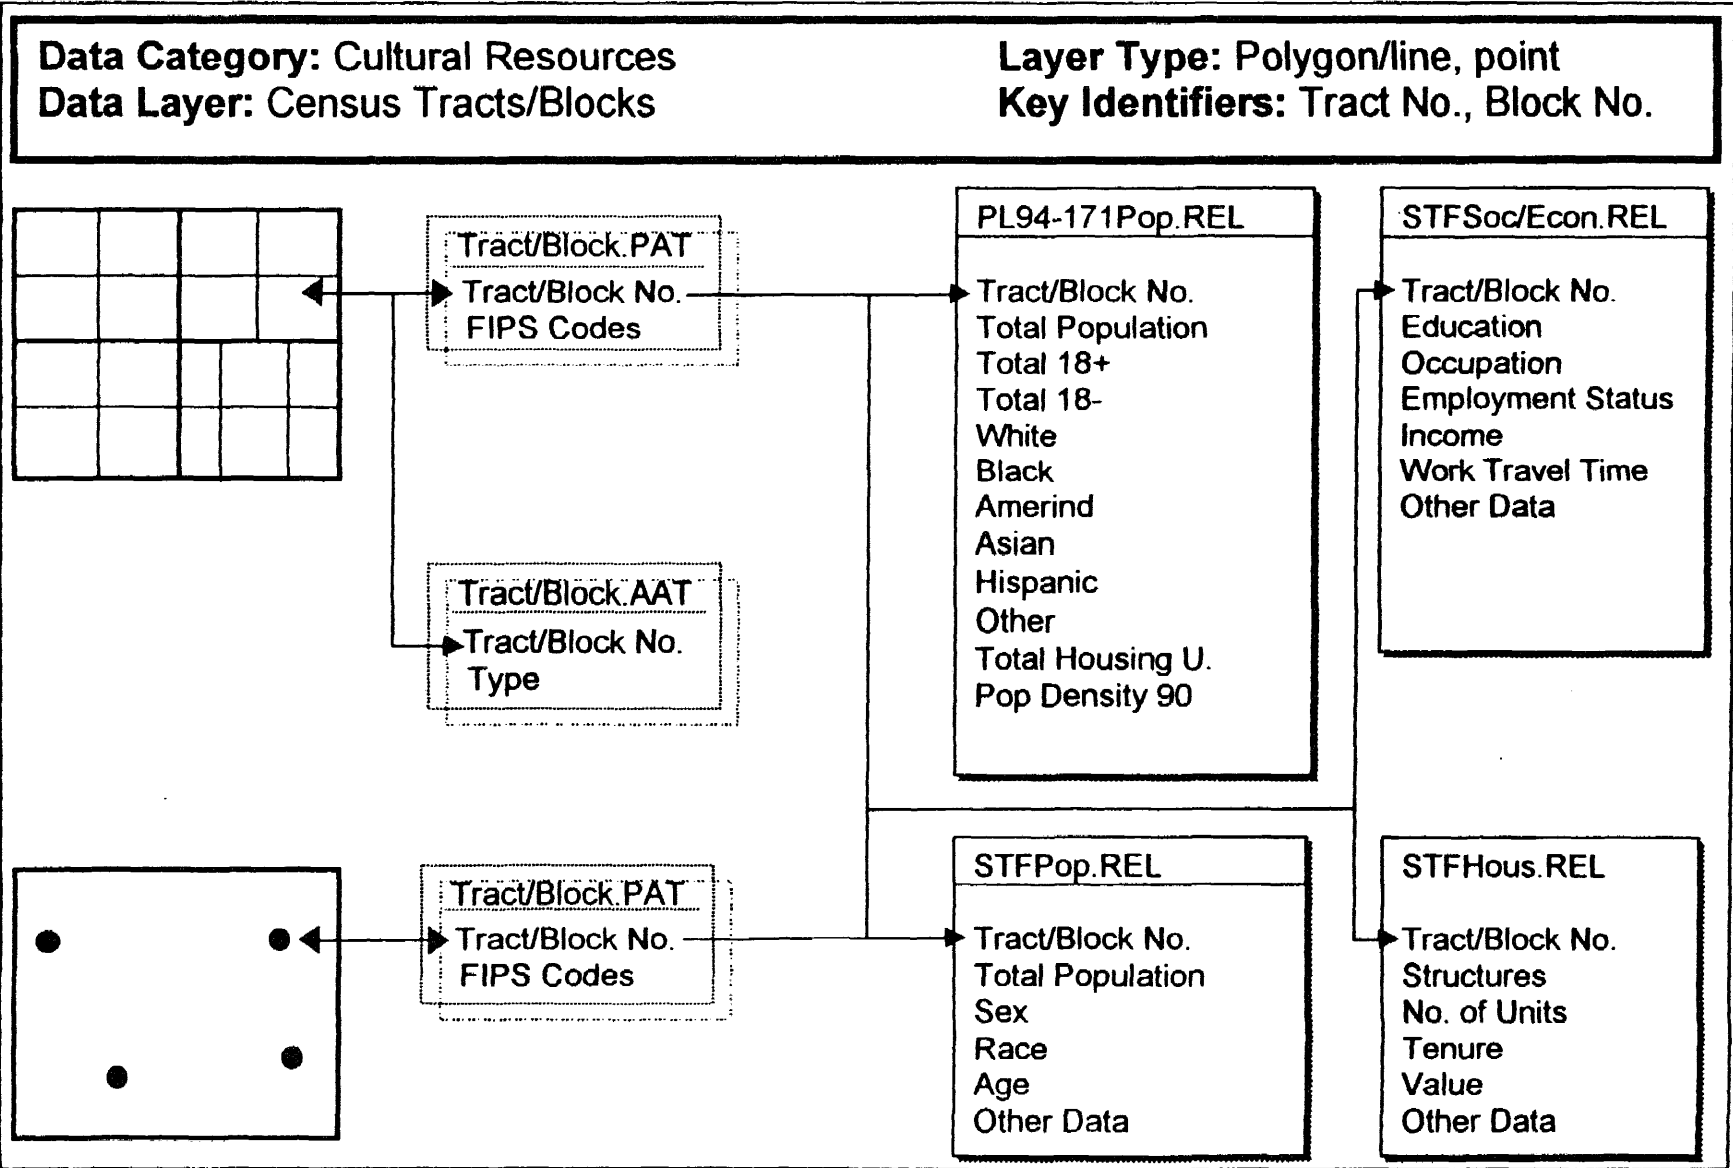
Data Category: Cultural Resources
Data Layer: Census Tracts/Blocks

Layer Type: Polygon/line, point
Key Identifiers: Tract No., Block No.

Tract/Block.PAT
Tract/Block No.
FIPS Codes

Tract/Block.AAT
Tract/Block No.
Type

PL94-171Pop.REL
Tract/Block No.
Total Population
Total 18+
Total 18-
White
Black
Amerind
Asian
Hispanic
Other
Total Housing U.
Pop Density 90

STFSoc/Econ.REL
Tract/Block No.
Education
Occupation
Employment Status
Income
Work Travel Time
Other Data

Tract/Block.PAT
Tract/Block No.
FIPS Codes

STFPop.REL
Tract/Block No.
Total Population
Sex
Race
Age
Other Data

STFHous.REL
Tract/Block No.
Structures
No. of Units
Tenure
Value
Other Data